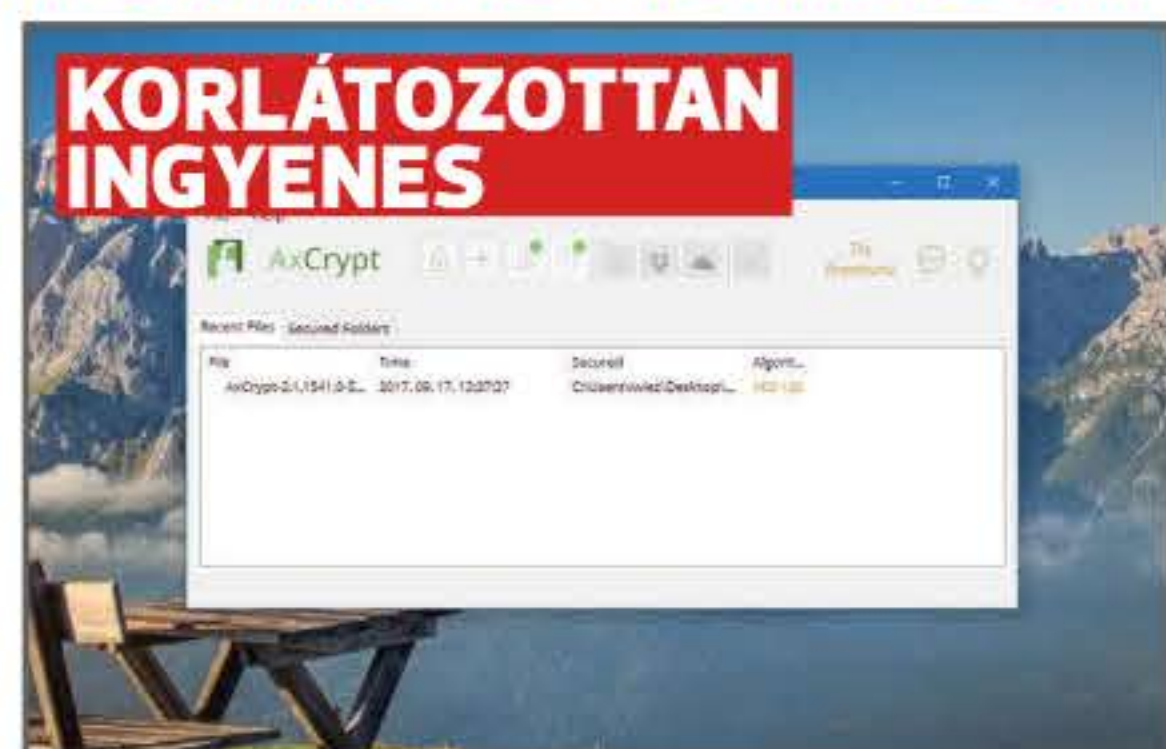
KORLÁTOZOTTAN INGYENES

AxCrypt

Try Premium

Recent Files | Secured Folders

| File | Time | Secured | Algorit... |
|---|---|---|---|
| AxCrypt-2.1.1541.0-S... | 2017. 09. 17. 12:07:27 | C:\Users\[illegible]\Desktop\... | AES-128 |